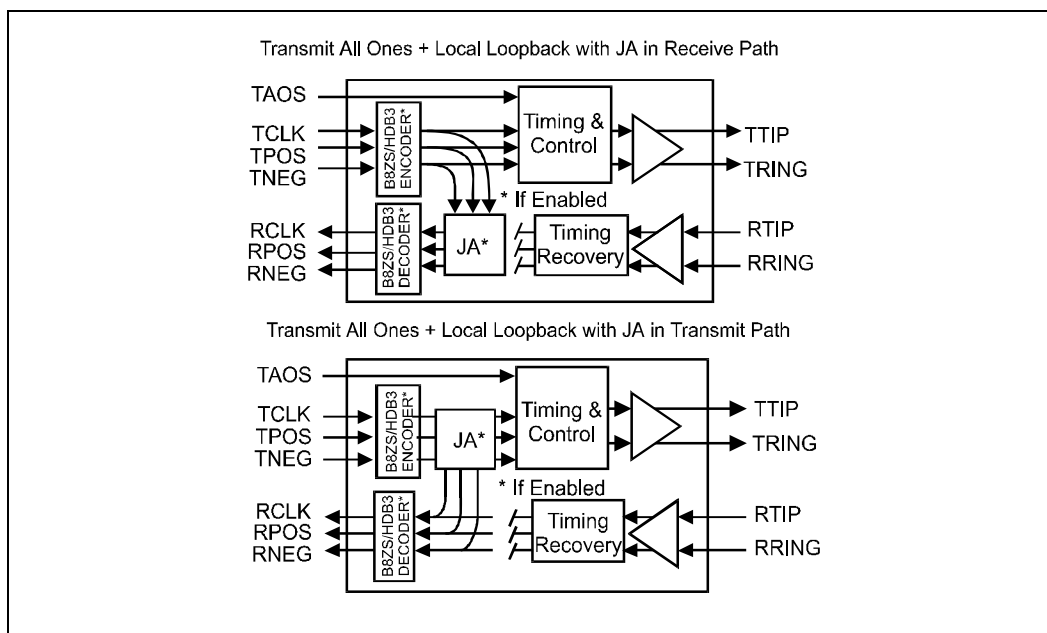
Transmit All Ones + Local Loopback with JA in Receive Path

TAOS
TCLK
TPOS
TNEG
B8ZS/HDB3 ENCODER*
Timing & Control
TTIP
TRING
* If Enabled
RCLK
RPOS
RNEG
B8ZS/HDB3 DECODER*
JA*
Timing Recovery
RTIP
RRING

Transmit All Ones + Local Loopback with JA in Transmit Path

TAOS
TCLK
TPOS
TNEG
B8ZS/HDB3 ENCODER*
JA*
Timing & Control
TTIP
TRING
* If Enabled
RCLK
RPOS
RNEG
B8ZS/HDB3 DECODER*
Timing Recovery
RTIP
RRING